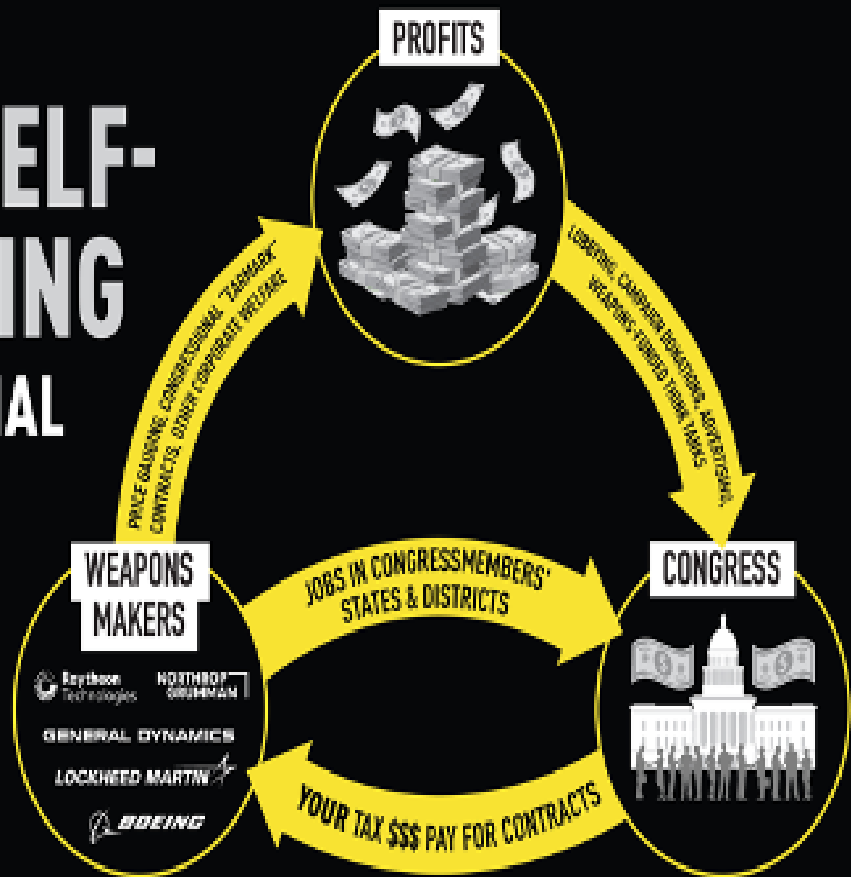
ELF-
ING
AL

PROFITS

PRICE GOUGING, CONGRESSIONAL "EARMARK" CONTRACTS, OTHER CORPORATE WELFARE

LOBBYING, CAMPAIGN DONATIONS, ADVERTISING, WEAPONS-FUNDED THINK TANKS

WEAPONS MAKERS

JOBS IN CONGRESSMEMBERS' STATES & DISTRICTS

CONGRESS

Raytheon Technologies

NORTHROP GRUMMAN

GENERAL DYNAMICS

LOCKHEED MARTIN

BOEING

YOUR TAX $$$ PAY FOR CONTRACTS